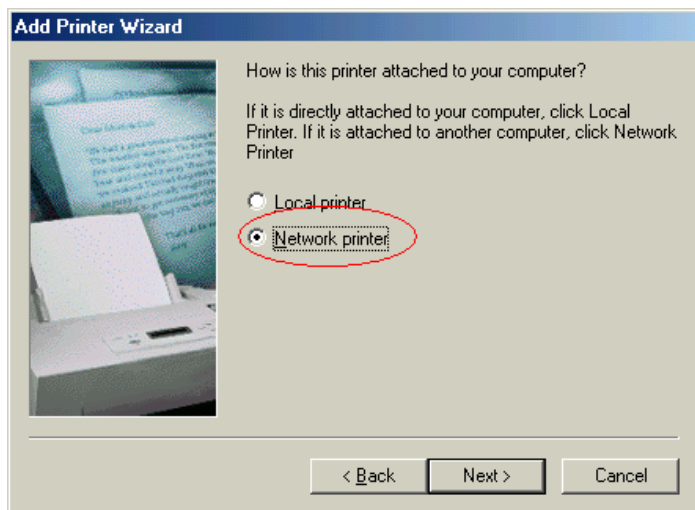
Add Printer Wizard

How is this printer attached to your computer?

If it is directly attached to your computer, click Local Printer. If it is attached to another computer, click Network Printer

Local printer

Network printer

< Back

Next >

Cancel